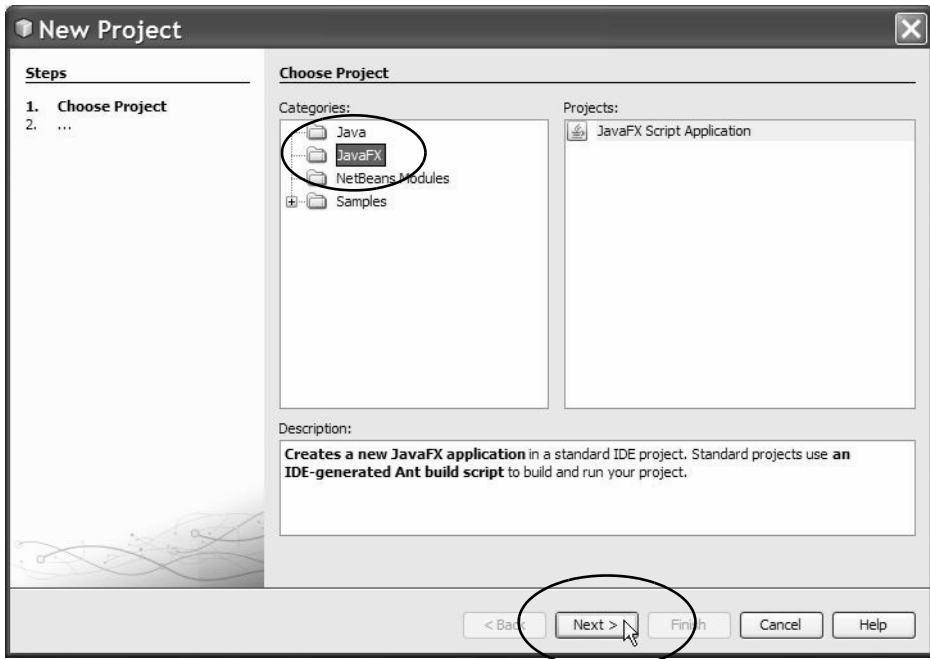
New Project

Steps

1. Choose Project
2. ...

Choose Project

Categories:

Java
JavaFX
NetBeans Modules
Samples

Projects:

JavaFX Script Application

Description:

**Creates a new JavaFX application** in a standard IDE project. Standard projects use **an IDE-generated Ant build script** to build and run your project.

< Back

Next >

Finish

Cancel

Help